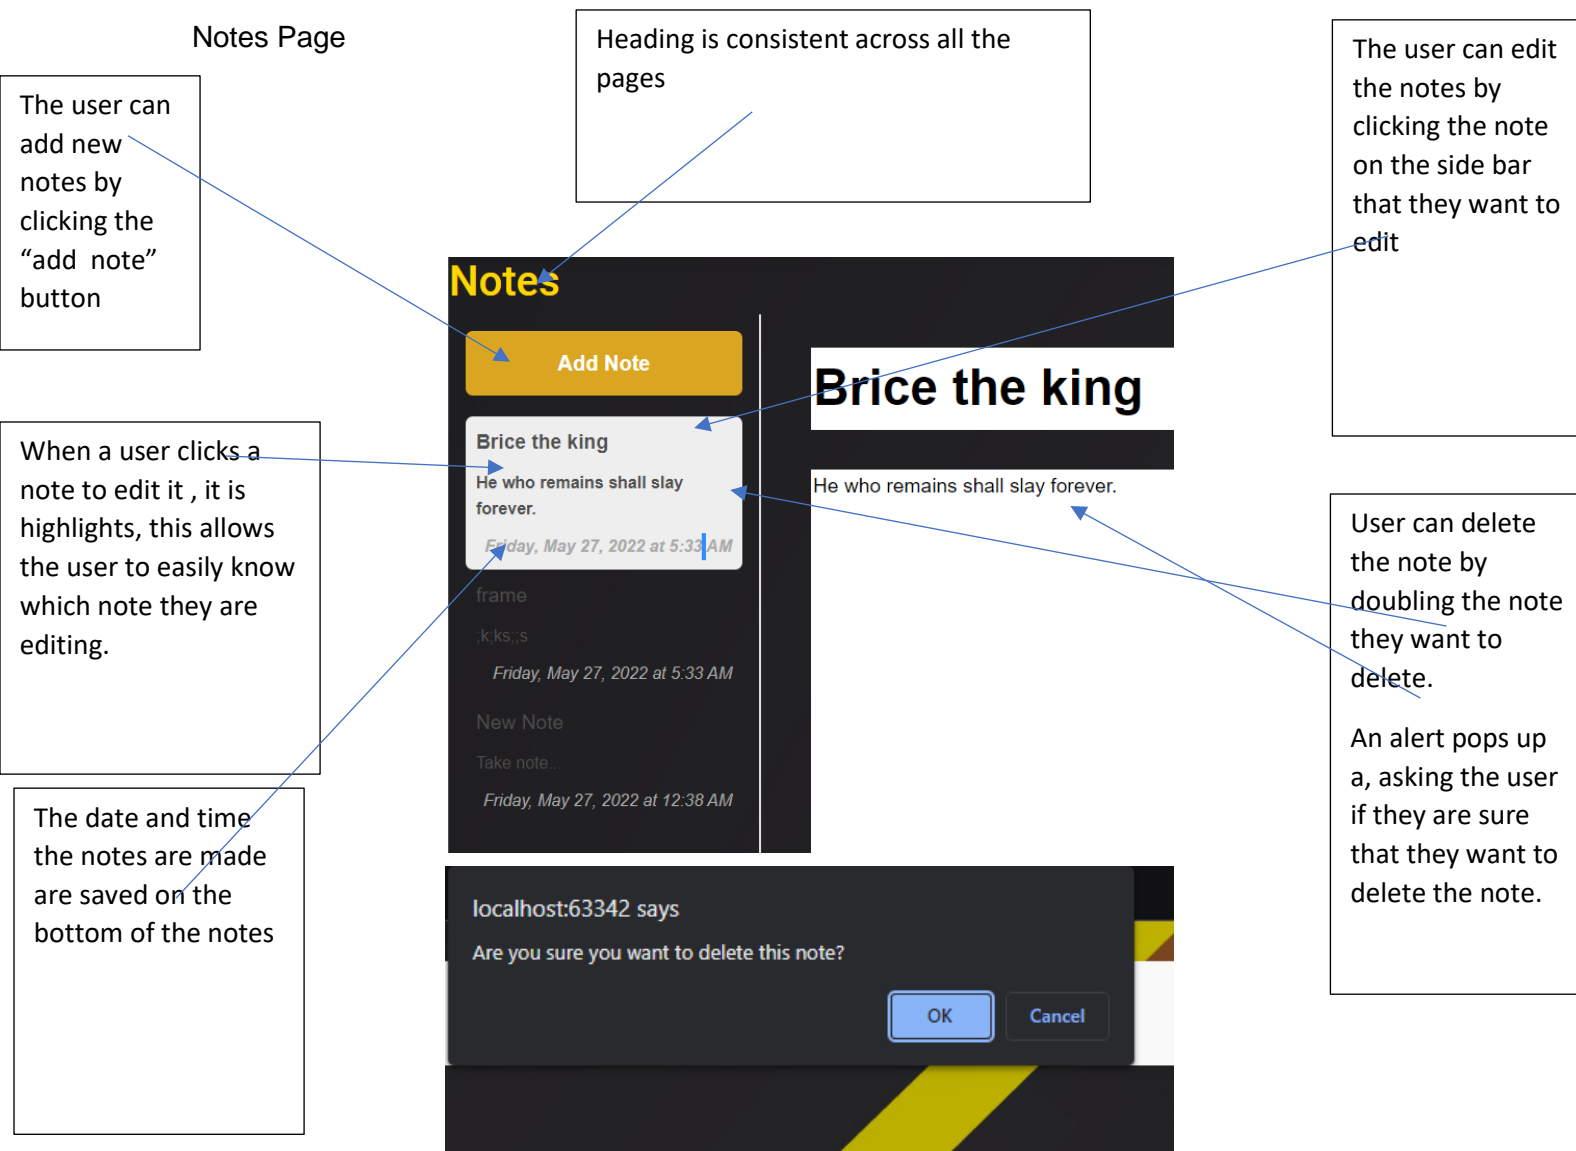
Notes Page

The user can add new notes by clicking the “add note” button

Heading is consistent across all the pages

The user can edit the notes by clicking the note on the side bar that they want to edit

Notes

Add Note

Brice the king

He who remains shall slay forever.

Friday, May 27, 2022 at 5:33 AM

frame

;k;ks;;s

Friday, May 27, 2022 at 5:33 AM

New Note

Take note...

Friday, May 27, 2022 at 12:38 AM

Brice the king

He who remains shall slay forever.

When a user clicks a note to edit it , it is highlights, this allows the user to easily know which note they are editing.

User can delete the note by doubling the note they want to delete.

An alert pops up a, asking the user if they are sure that they want to delete the note.

The date and time the notes are made are saved on the bottom of the notes

localhost:63342 says

Are you sure you want to delete this note?

OK

Cancel